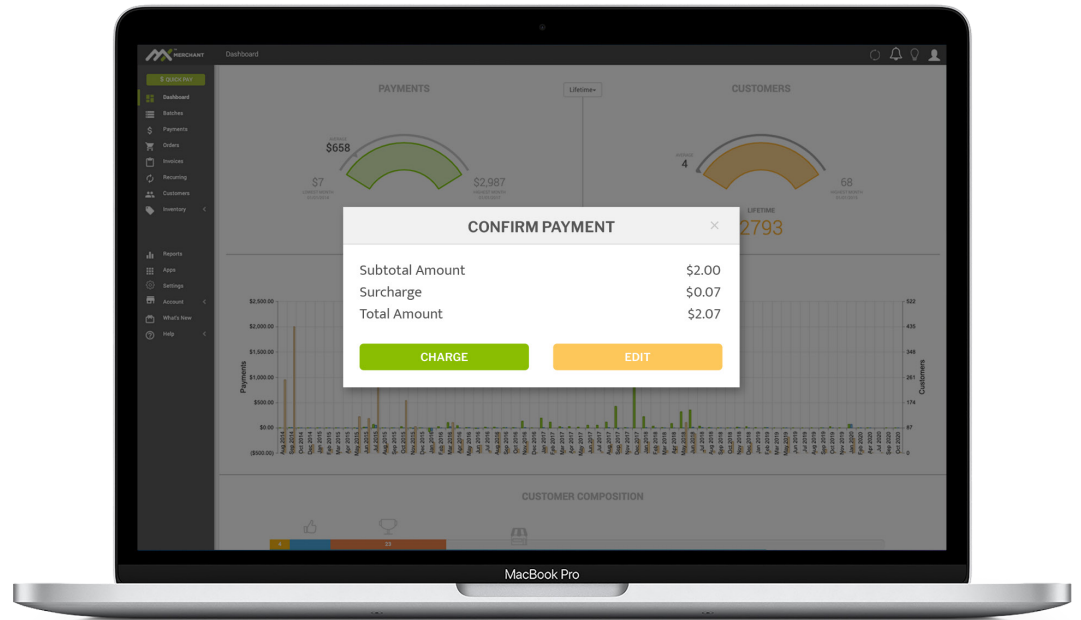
MX MERCHANT

Dashboard

$ QUICK PAY

Dashboard
Batches
Payments
Orders
Invoices
Recurring
Customers
Inventory

Reports
Apps
Settings
Account
What's New
Help

PAYMENTS

Lifetime

CUSTOMERS

$658

$7

$2,987

4

68

LIFETIME

2793

CONFIRM PAYMENT

×

Subtotal Amount $2.00
Surcharge $0.07
Total Amount $2.07

CHARGE

EDIT

$2,500.00
$2,000.00
$1,500.00
$1,000.00
$500.00
$0.00
($500.00)

Payments

Customers

522
435
348
261
174
87
0

CUSTOMER COMPOSITION

4

23

MacBook Pro